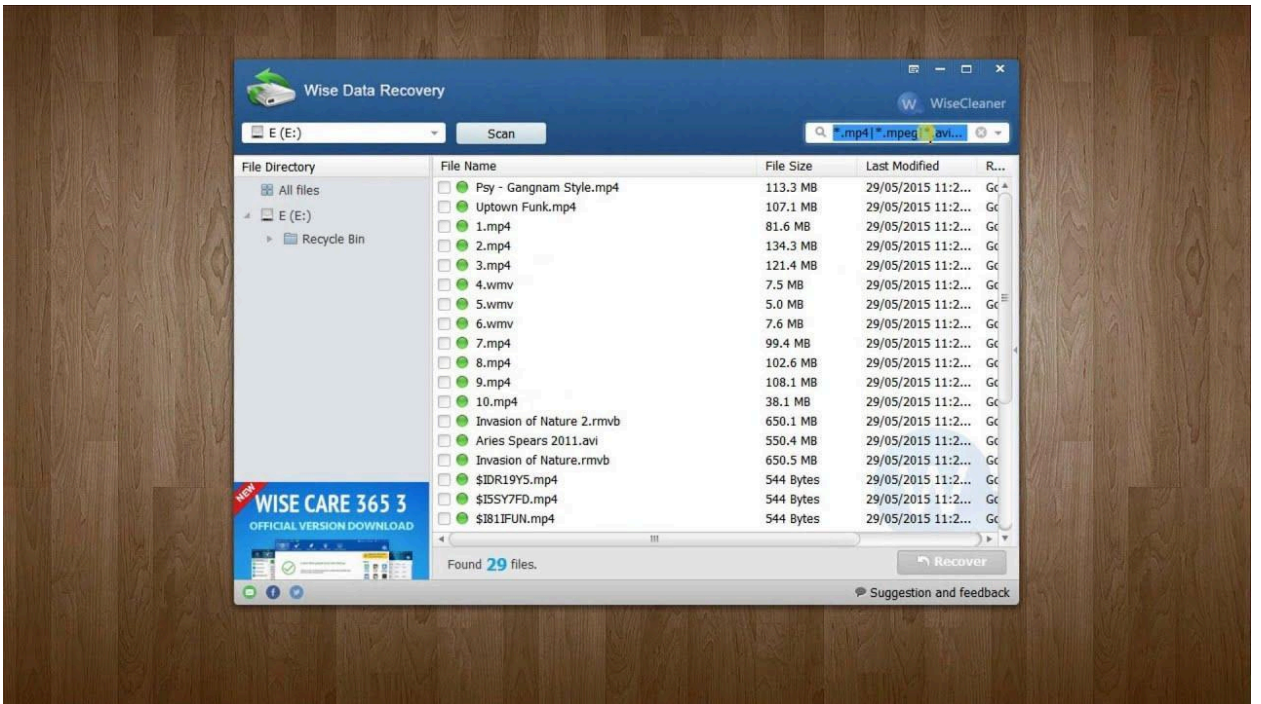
Wise Data Recovery

W WiseCleaner

E (E:)

Scan

*.mp4|*.mpeg|*.avi...

File Directory

All files

E (E:)

Recycle Bin

| File Name | File Size | Last Modified | R... |
|---|---|---|---|
| Psy - Gangnam Style.mp4 | 113.3 MB | 29/05/2015 11:2... | Gc |
| Uptown Funk.mp4 | 107.1 MB | 29/05/2015 11:2... | Gc |
| 1.mp4 | 81.6 MB | 29/05/2015 11:2... | Gc |
| 2.mp4 | 134.3 MB | 29/05/2015 11:2... | Gc |
| 3.mp4 | 121.4 MB | 29/05/2015 11:2... | Gc |
| 4.wmv | 7.5 MB | 29/05/2015 11:2... | Gc |
| 5.wmv | 5.0 MB | 29/05/2015 11:2... | Gc |
| 6.wmv | 7.6 MB | 29/05/2015 11:2... | Gc |
| 7.mp4 | 99.4 MB | 29/05/2015 11:2... | Gc |
| 8.mp4 | 102.6 MB | 29/05/2015 11:2... | Gc |
| 9.mp4 | 108.1 MB | 29/05/2015 11:2... | Gc |
| 10.mp4 | 38.1 MB | 29/05/2015 11:2... | Gc |
| Invasion of Nature 2.rmvb | 650.1 MB | 29/05/2015 11:2... | Gc |
| Aries Spears 2011.avi | 550.4 MB | 29/05/2015 11:2... | Gc |
| Invasion of Nature.rmvb | 650.5 MB | 29/05/2015 11:2... | Gc |
| $IDR19Y5.mp4 | 544 Bytes | 29/05/2015 11:2... | Gc |
| $I5SY7FD.mp4 | 544 Bytes | 29/05/2015 11:2... | Gc |
| $I81IFUN.mp4 | 544 Bytes | 29/05/2015 11:2... | Gc |

NEW
WISE CARE 365 3
OFFICIAL VERSION DOWNLOAD

Found 29 files.

Recover

Suggestion and feedback